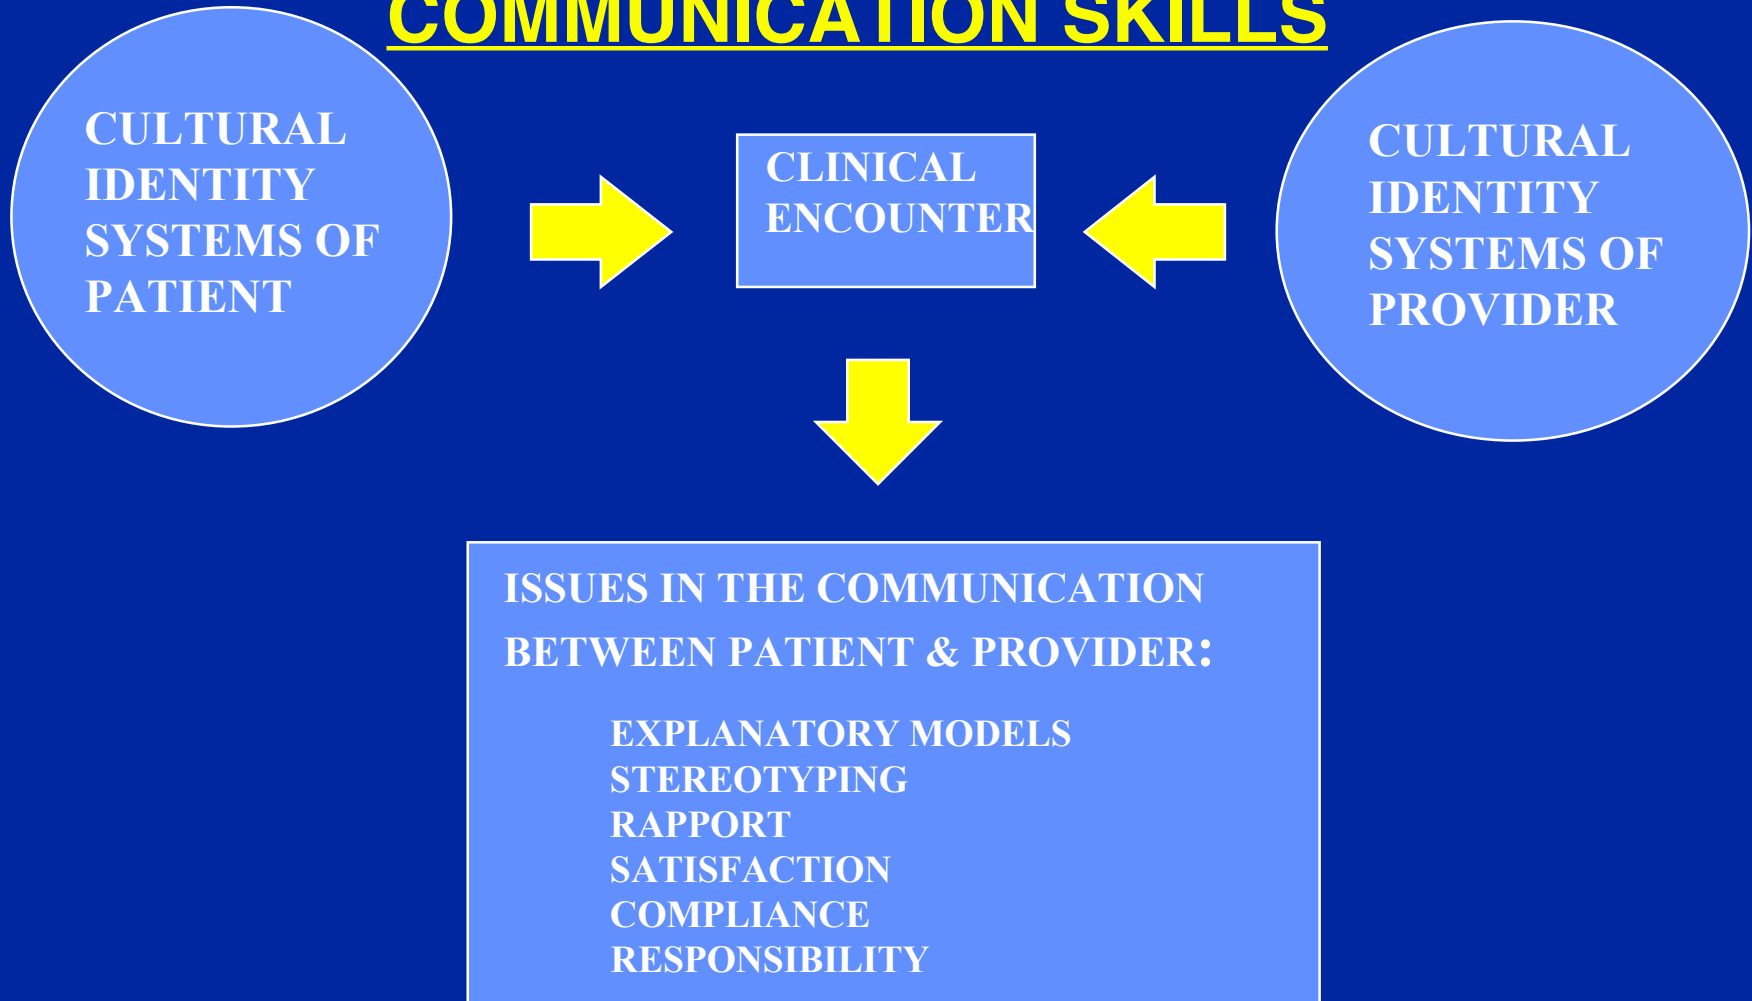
COMMUNICATION SKILLS

CULTURAL IDENTITY SYSTEMS OF PATIENT

CLINICAL ENCOUNTER

CULTURAL IDENTITY SYSTEMS OF PROVIDER

ISSUES IN THE COMMUNICATION BETWEEN PATIENT & PROVIDER:

EXPLANATORY MODELS
STEREOTYPING
RAPPORT
SATISFACTION
COMPLIANCE
RESPONSIBILITY